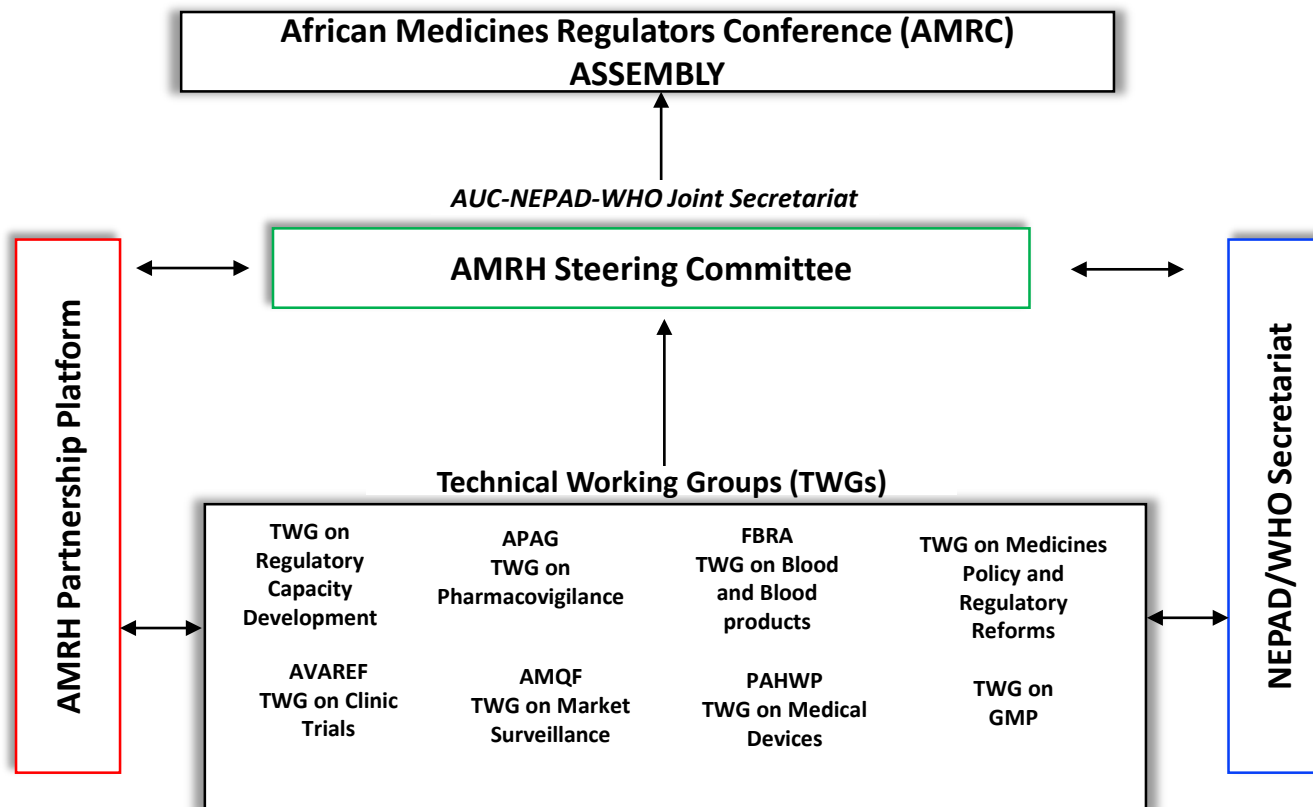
African Medicines Regulators Conference (AMRC) ASSEMBLY

AUC-NEPAD-WHO Joint Secretariat

AMRH Steering Committee

AMRH Partnership Platform

NEPAD/WHO Secretariat

Technical Working Groups (TWGs)

TWG on Regulatory Capacity Development

APAG TWG on Pharmacovigilance

FBRA TWG on Blood and Blood products

TWG on Medicines Policy and Regulatory Reforms

AVAREF TWG on Clinic Trials

AMQF TWG on Market Surveillance

PAHWP TWG on Medical Devices

TWG on GMP